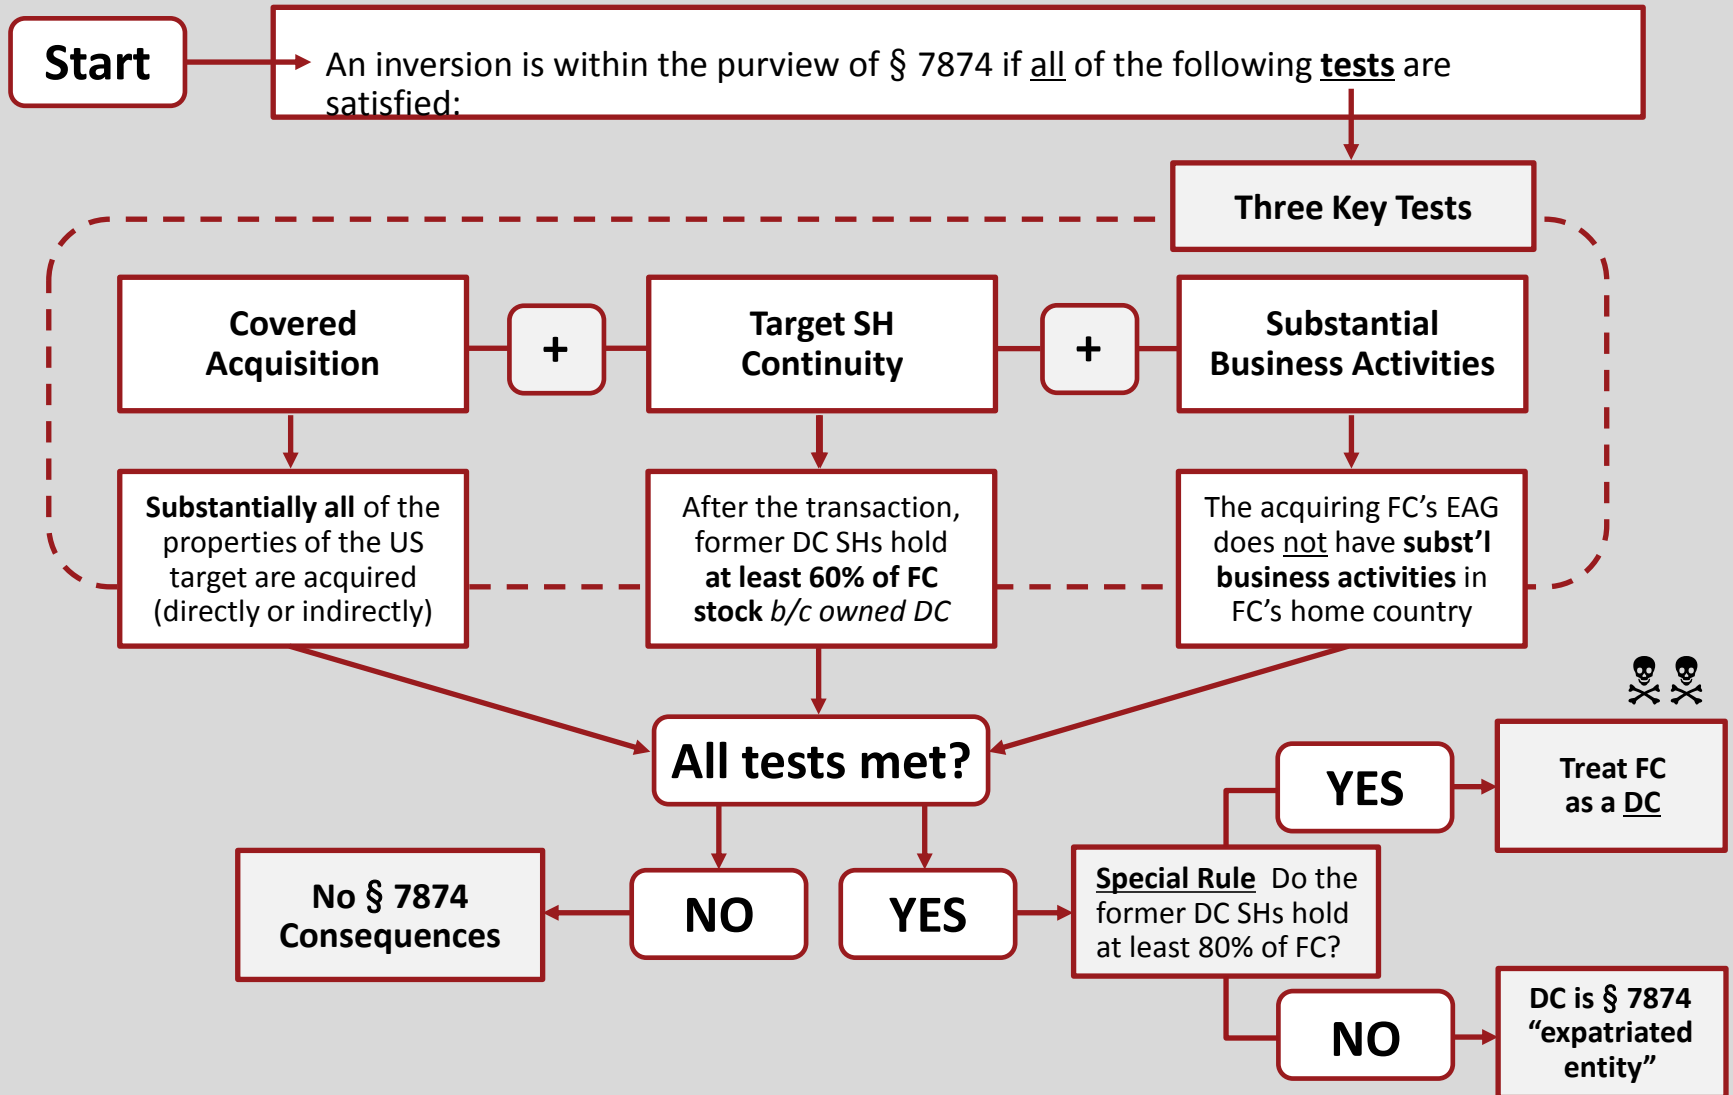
Start

An inversion is within the purview of § 7874 if all of the following tests are satisfied:

Three Key Tests

Covered Acquisition

+

Target SH Continuity

+

Substantial Business Activities

Substantially all of the properties of the US target are acquired (directly or indirectly)

After the transaction, former DC SHs hold at least 60% of FC stock b/c owned DC

The acquiring FC's EAG does not have subst'l business activities in FC's home country

All tests met?

NO

No § 7874 Consequences

YES

Special Rule Do the former DC SHs hold at least 80% of FC?

YES

Treat FC as a DC

NO

DC is § 7874 "expatriated entity"